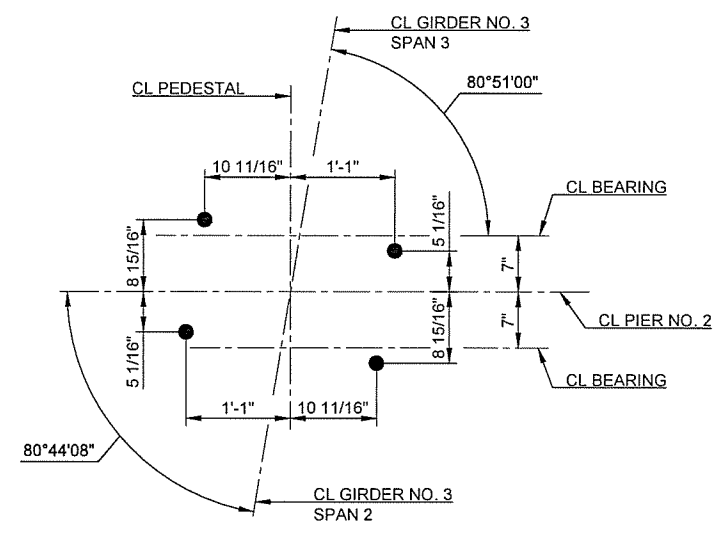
CL GIRDER NO. 3
SPAN 3

CL PEDESTAL

80°51'00"

10 11/16"

1'-1"

CL BEARING

8 15/16"

5 1/16"

7"

CL PIER NO. 2

5 1/16"

8 15/16"

7"

CL BEARING

1'-1"

10 11/16"

80°44'08"

CL GIRDER NO. 3
SPAN 2